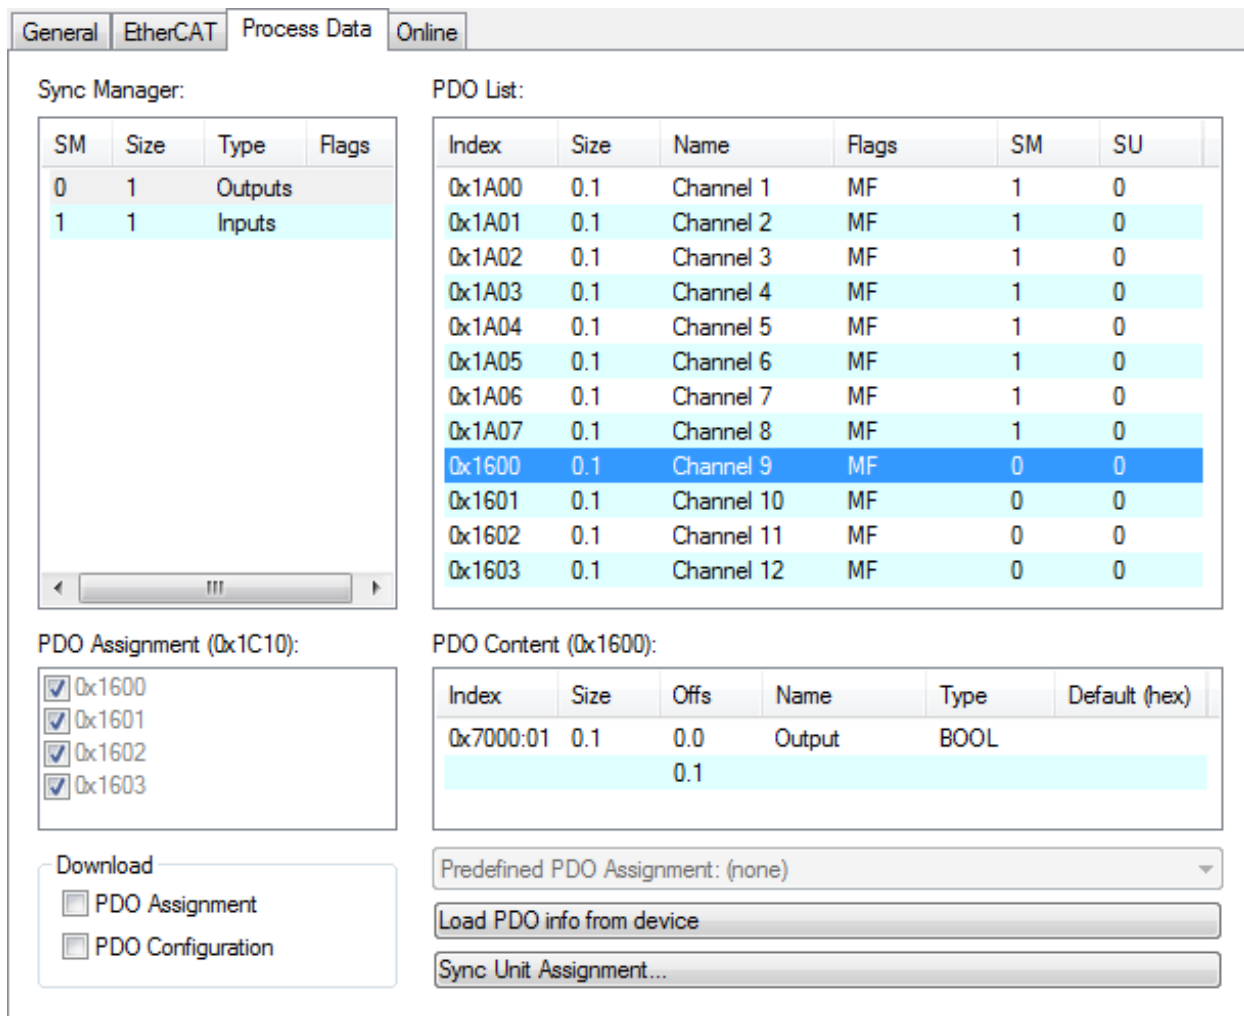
General | EtherCAT | Process Data | Online

Sync Manager:

| SM | Size | Type | Flags |
|---|---|---|---|
| 0 | 1 | Outputs | |
| 1 | 1 | Inputs | |

III

PDO List:

| Index | Size | Name | Flags | SM | SU |
|---|---|---|---|---|---|
| 0x1A00 | 0.1 | Channel 1 | MF | 1 | 0 |
| 0x1A01 | 0.1 | Channel 2 | MF | 1 | 0 |
| 0x1A02 | 0.1 | Channel 3 | MF | 1 | 0 |
| 0x1A03 | 0.1 | Channel 4 | MF | 1 | 0 |
| 0x1A04 | 0.1 | Channel 5 | MF | 1 | 0 |
| 0x1A05 | 0.1 | Channel 6 | MF | 1 | 0 |
| 0x1A06 | 0.1 | Channel 7 | MF | 1 | 0 |
| 0x1A07 | 0.1 | Channel 8 | MF | 1 | 0 |
| 0x1600 | 0.1 | Channel 9 | MF | 0 | 0 |
| 0x1601 | 0.1 | Channel 10 | MF | 0 | 0 |
| 0x1602 | 0.1 | Channel 11 | MF | 0 | 0 |
| 0x1603 | 0.1 | Channel 12 | MF | 0 | 0 |

PDO Assignment (0x1C10):

0x1600
0x1601
0x1602
0x1603

PDO Content (0x1600):

| Index | Size | Offs | Name | Type | Default (hex) |
|---|---|---|---|---|---|
| 0x7000:01 | 0.1 | 0.0 | Output | BOOL | |
| | | 0.1 | | | |

Download
PDO Assignment
PDO Configuration

Predefined PDO Assignment: (none)

Load PDO info from device

Sync Unit Assignment...